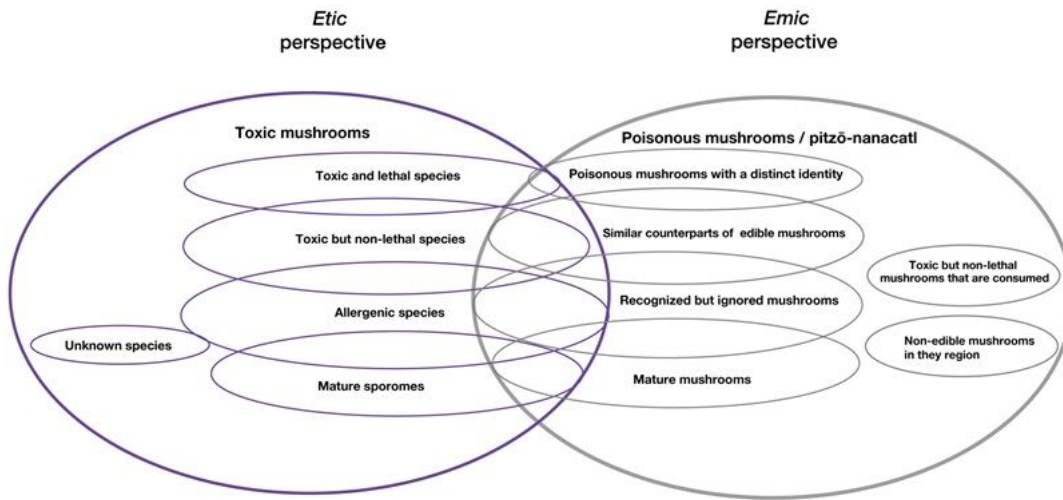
Etic perspective

Emic perspective

Toxic mushrooms

Toxic and lethal species

Toxic but non-lethal species

Allergenic species

Unknown species

Mature sporomes

Poisonous mushrooms / pitzō-nanacatl

Poisonous mushrooms with a distinct identity

Similar counterparts of edible mushrooms

Recognized but ignored mushrooms

Mature mushrooms

Toxic but non-lethal mushrooms that are consumed

Non-edible mushrooms in they region